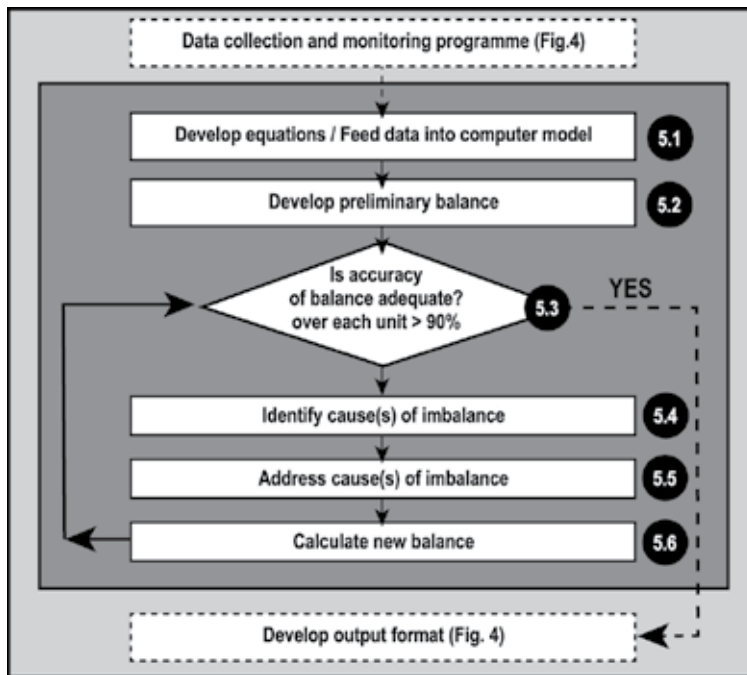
Data collection and monitoring programme (Fig.4)

Develop equations / Feed data into computer model

5.1

Develop preliminary balance

5.2

Is accuracy of balance adequate? over each unit > 90%

5.3

YES

Identify cause(s) of imbalance

5.4

Address cause(s) of imbalance

5.5

Calculate new balance

5.6

Develop output format (Fig. 4)